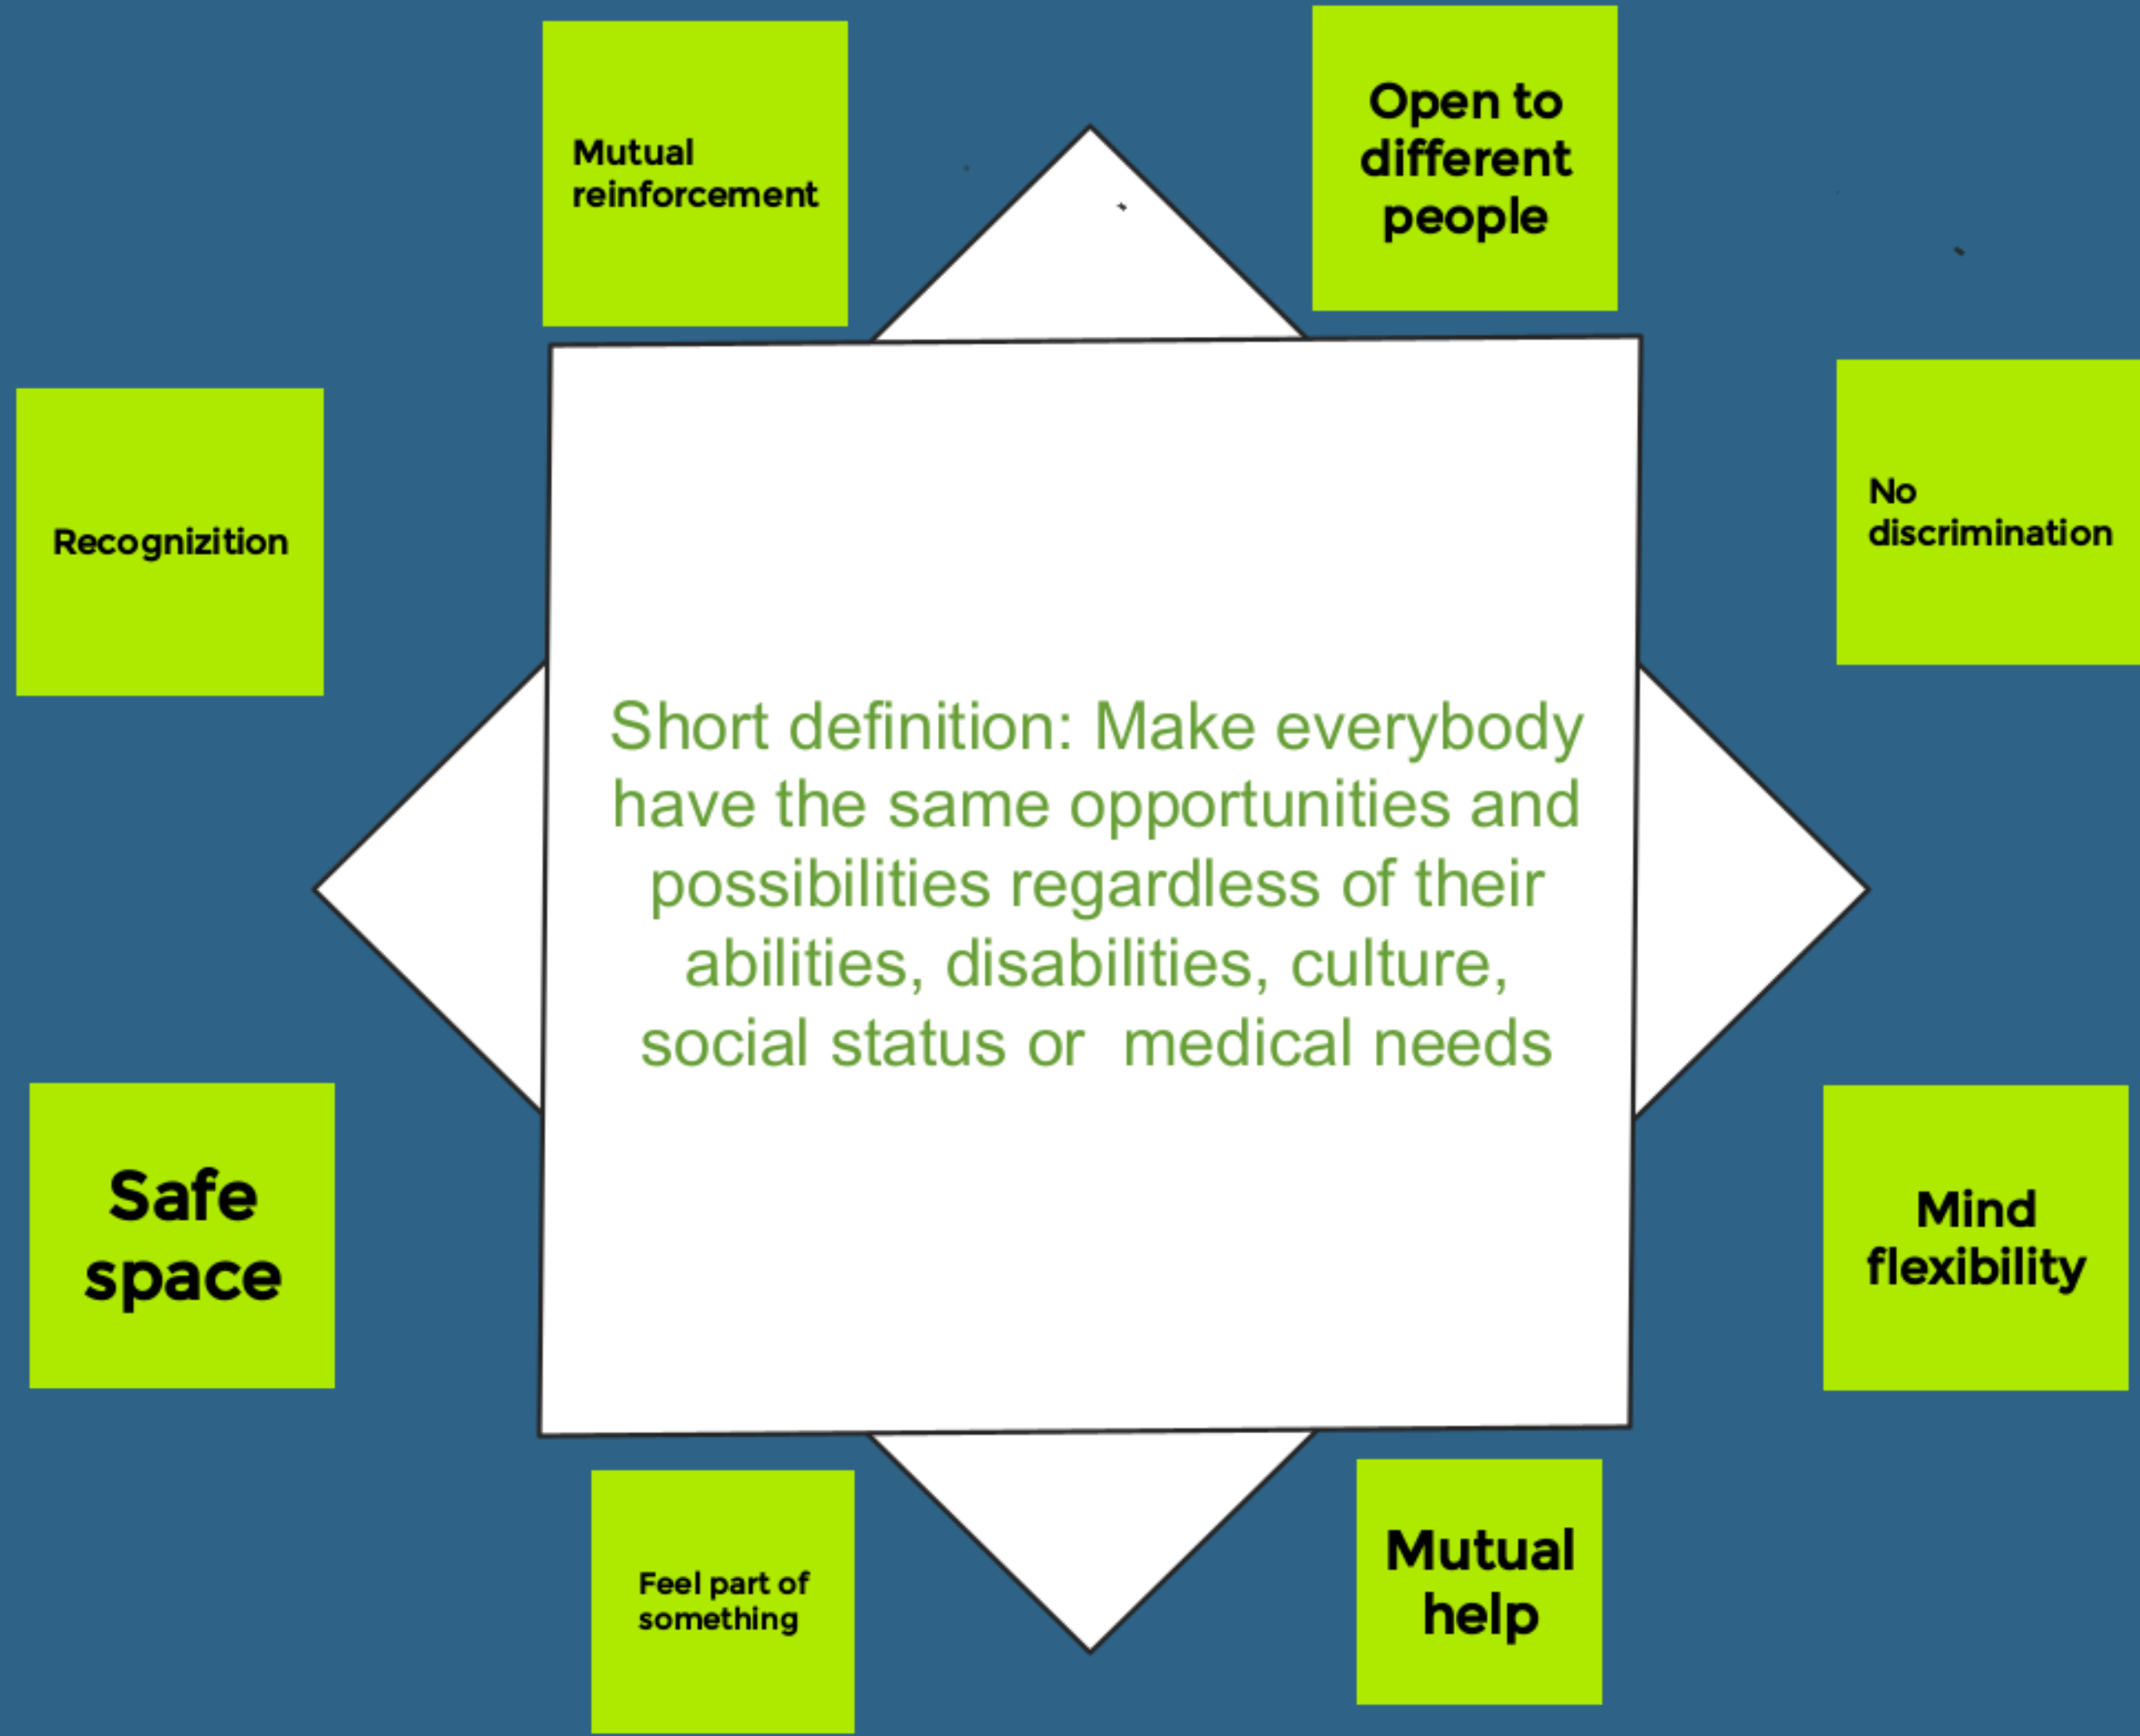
Mutual reinforcement

Open to different people

Recognizition

No discrimination

Short definition: Make everybody have the same opportunities and possibilities regardless of their abilities, disabilities, culture, social status or medical needs

Safe space

Mind flexibility

Feel part of something

Mutual help